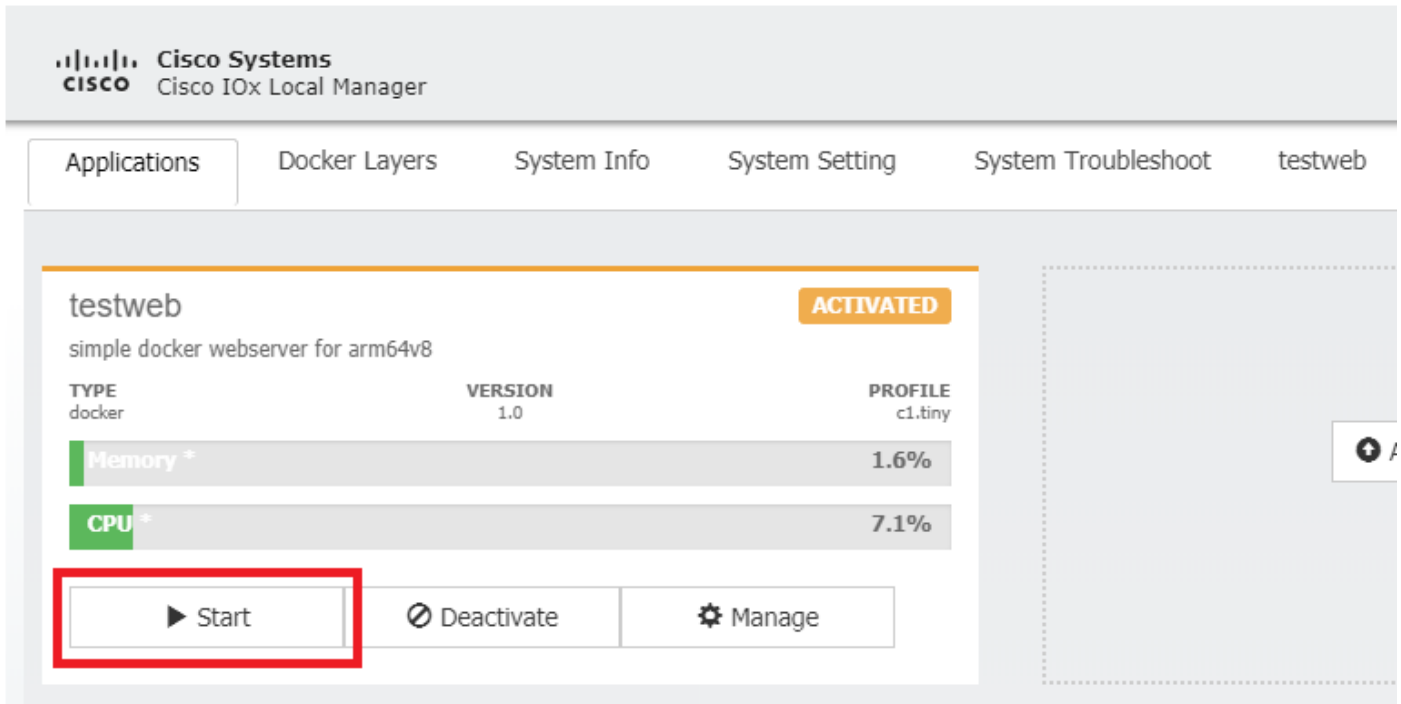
CISCO Cisco Systems
Cisco IOx Local Manager

Applications Docker Layers System Info System Setting System Troubleshoot testweb

testweb
ACTIVATED
simple docker webserver for arm64v8

| TYPE | VERSION | PROFILE |
|---|---|---|
| docker | 1.0 | c1.tiny |

Memory * 1.6%

CPU * 7.1%

Start Deactivate Manage

A